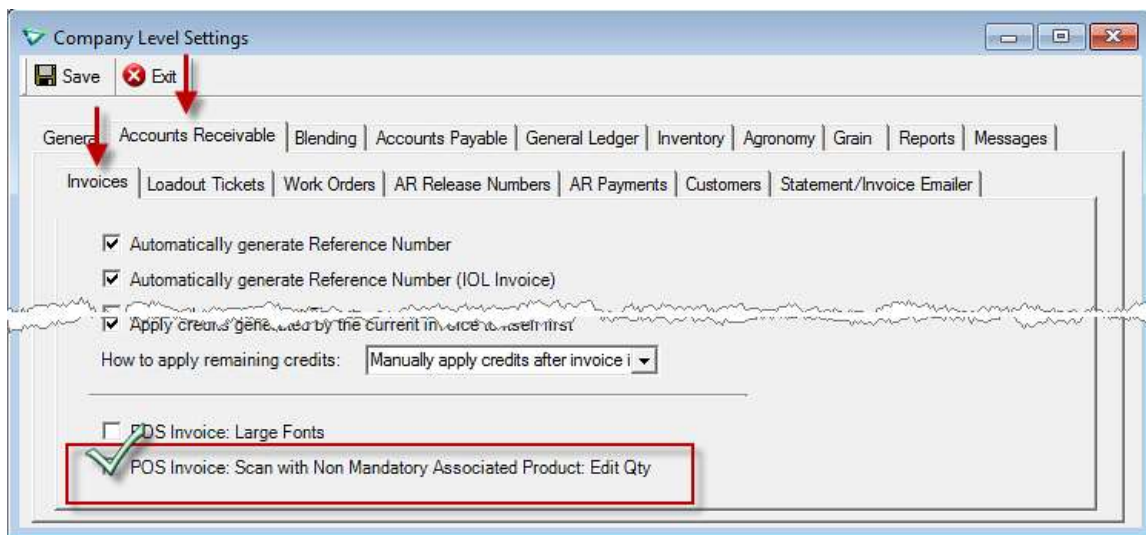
Company Level Settings

Save Exit

General Accounts Receivable | Blending | Accounts Payable | General Ledger | Inventory | Agronomy | Grain | Reports | Messages

Invoices | Loadout Tickets | Work Orders | AR Release Numbers | AR Payments | Customers | Statement/Invoice Emailer

Automatically generate Reference Number

Automatically generate Reference Number (IOL Invoice)

Apply credits generated by the current invoice to itself first

How to apply remaining credits: Manually apply credits after invoice i

POS Invoice: Large Fonts

POS Invoice: Scan with Non Mandatory Associated Product: Edit Qty